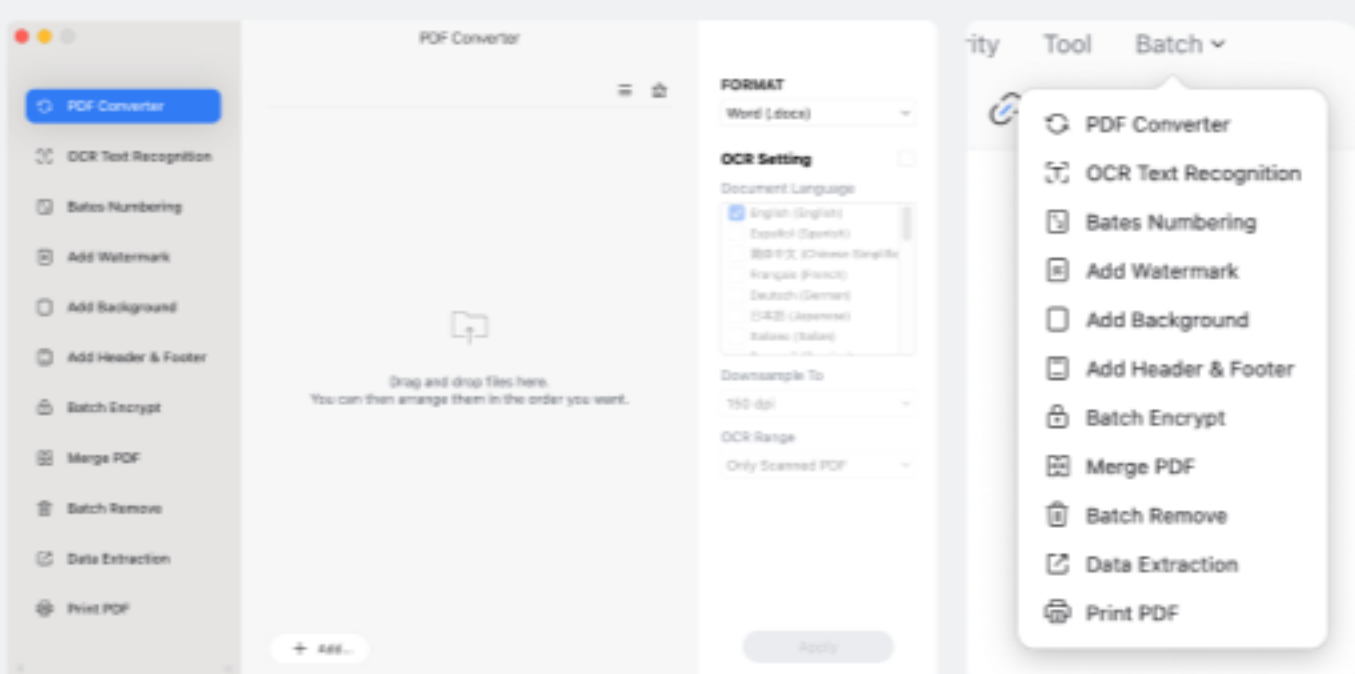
PDF Converter

PDF Converter
OCR Text Recognition
Bates Numbering
Add Watermark
Add Background
Add Header & Footer
Batch Encrypt
Merge PDF
Batch Remove
Data Extraction
Print PDF

Drag and drop files here.
You can then arrange them in the order you want.

+ Add...

FORMAT
Word (.docx)

OCR Setting
Document Language
English (English)
Español (Spanish)
简体中文 (Chinese Simplified)
Français (French)
Deutsch (German)
日本語 (Japanese)
Italiano (Italian)

Downsample To
150 dpi

OCR Range
Only Scanned PDF

Apply

rity Tool Batch

PDF Converter
OCR Text Recognition
Bates Numbering
Add Watermark
Add Background
Add Header & Footer
Batch Encrypt
Merge PDF
Batch Remove
Data Extraction
Print PDF